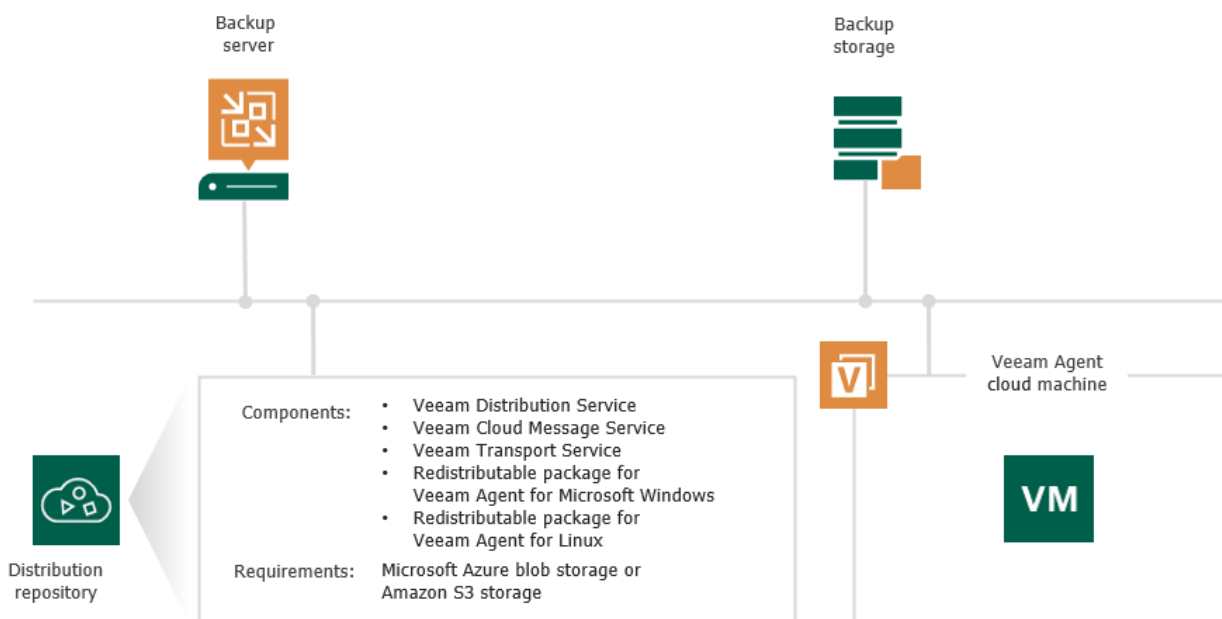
Backup server

Backup storage

Veeam Agent cloud machine

V

VM

Components:
- Veeam Distribution Service
- Veeam Cloud Message Service
- Veeam Transport Service
- Redistributable package for Veeam Agent for Microsoft Windows
- Redistributable package for Veeam Agent for Linux

Requirements: Microsoft Azure blob storage or Amazon S3 storage

Distribution repository